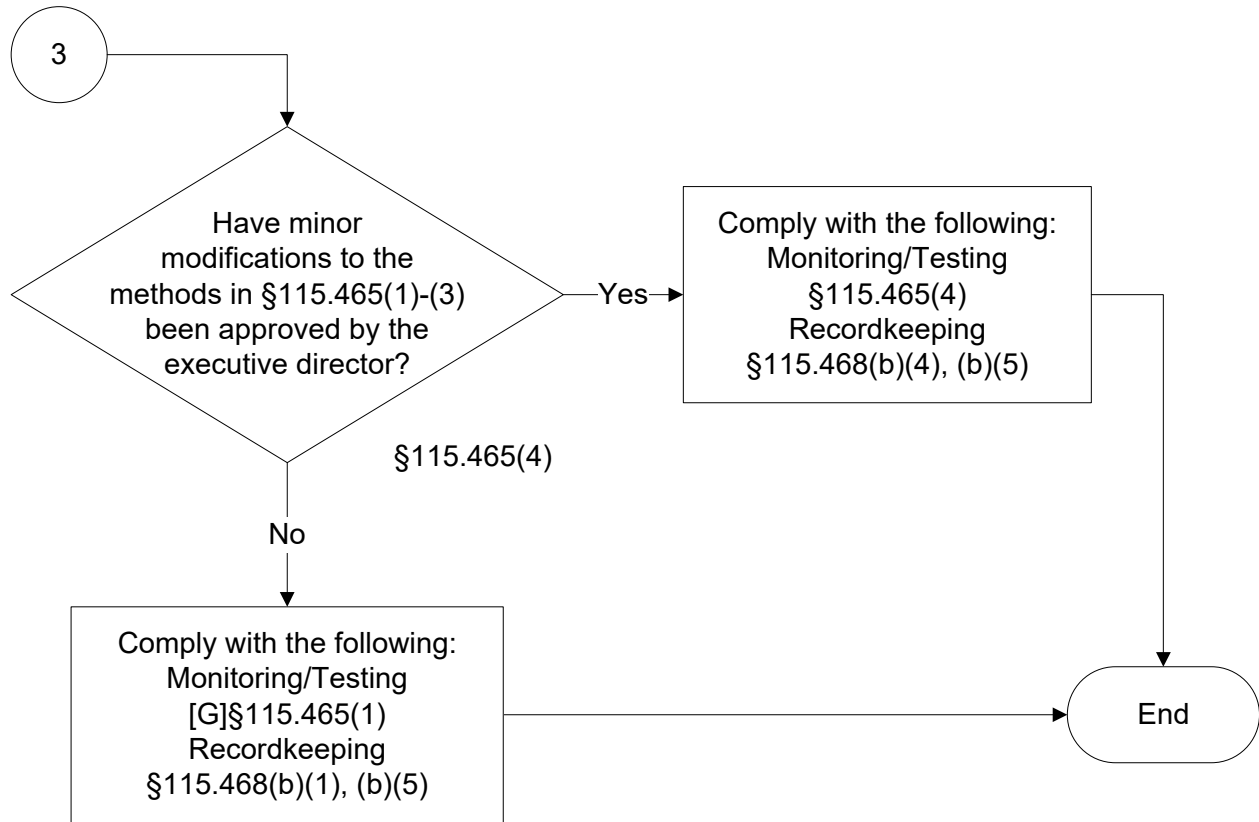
3

Have minor modifications to the methods in §115.465(1)-(3) been approved by the executive director?

§115.465(4)

Yes

Comply with the following:
Monitoring/Testing
§115.465(4)
Recordkeeping
§115.468(b)(4), (b)(5)

No

Comply with the following:
Monitoring/Testing
[G]§115.465(1)
Recordkeeping
§115.468(b)(1), (b)(5)

End